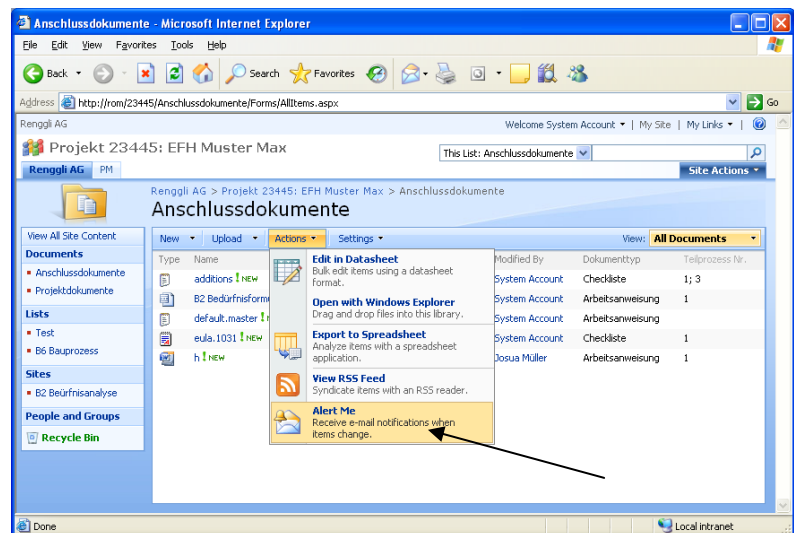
Anschlussdokumente - Microsoft Internet Explorer

File Edit View Favorites Tools Help

Back Search Favorites

Address http://rom/23445/Anschlussdokumente/Forms/AllItems.aspx Go

Renggli AG

Welcome System Account ▾ | My Site | My Links ▾ |

Projekt 23445: EFH Muster Max

This List: Anschlussdokumente

Renggli AG PM

Site Actions ▾

Renggli AG > Projekt 23445: EFH Muster Max > Anschlussdokumente

Anschlussdokumente

View All Site Content

Documents
- Anschlussdokumente
- Projektdokumente

Lists
- Test
- B6 Bauprozess

Sites
- B2 Beürfnisanalyse

People and Groups

Recycle Bin

New ▾ Upload ▾ Actions ▾ Settings ▾ View: All Documents

| Type | Name | Modified By | Dokumenttyp | Teilprozess Nr. |
|---|---|---|---|---|
| | additions ! NEW | System Account | Checkliste | 1; 3 |
| | B2 Bedürfnisform | System Account | Arbeitsanweisung | 1 |
| | default.master ! | System Account | Arbeitsanweisung | |
| | eula.1031 ! NEW | System Account | Checkliste | 1 |
| | h ! NEW | Josua Müller | Arbeitsanweisung | 1 |

Edit in Datasheet
Bulk edit items using a datasheet format.

Open with Windows Explorer
Drag and drop files into this library.

Export to Spreadsheet
Analyze items with a spreadsheet application.

View RSS Feed
Syndicate items with an RSS reader.

Alert Me
Receive e-mail notifications when items change.

Done

Local intranet